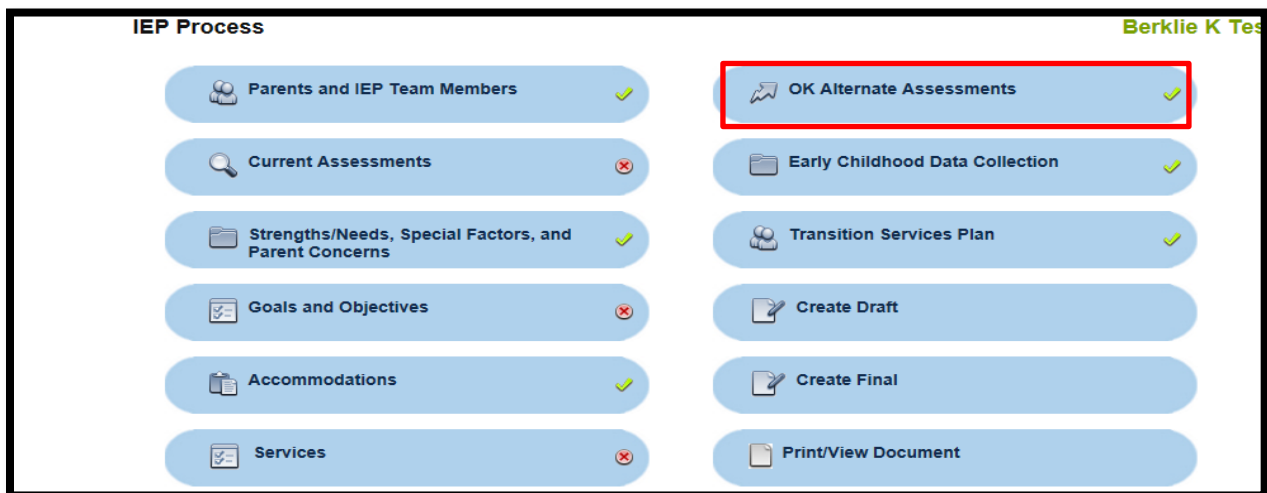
IEP Process

Berklie K Tes

Parents and IEP Team Members

OK Alternate Assessments

Current Assessments

Early Childhood Data Collection

Strengths/Needs, Special Factors, and Parent Concerns

Transition Services Plan

Goals and Objectives

Create Draft

Accommodations

Create Final

Services

Print/View Document